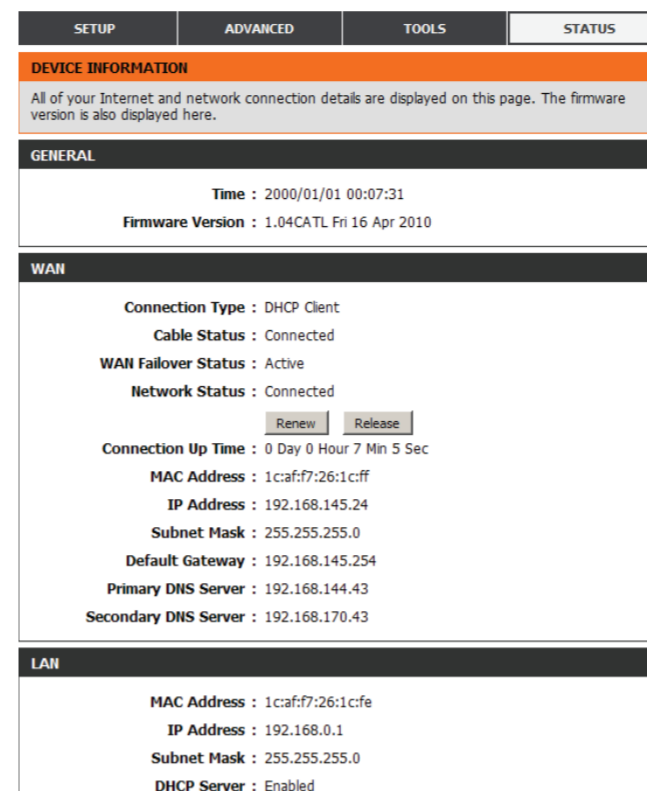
SETUP ADVANCED TOOLS STATUS

DEVICE INFORMATION

All of your Internet and network connection details are displayed on this page. The firmware version is also displayed here.

GENERAL

Time : 2000/01/01 00:07:31
Firmware Version : 1.04CATL Fri 16 Apr 2010

WAN

Connection Type : DHCP Client
Cable Status : Connected
WAN Failover Status : Active
Network Status : Connected
Renew Release
Connection Up Time : 0 Day 0 Hour 7 Min 5 Sec
MAC Address : 1c:af:f7:26:1c:ff
IP Address : 192.168.145.24
Subnet Mask : 255.255.255.0
Default Gateway : 192.168.145.254
Primary DNS Server : 192.168.144.43
Secondary DNS Server : 192.168.170.43

LAN

MAC Address : 1c:af:f7:26:1c:fe
IP Address : 192.168.0.1
Subnet Mask : 255.255.255.0
DHCP Server : Enabled